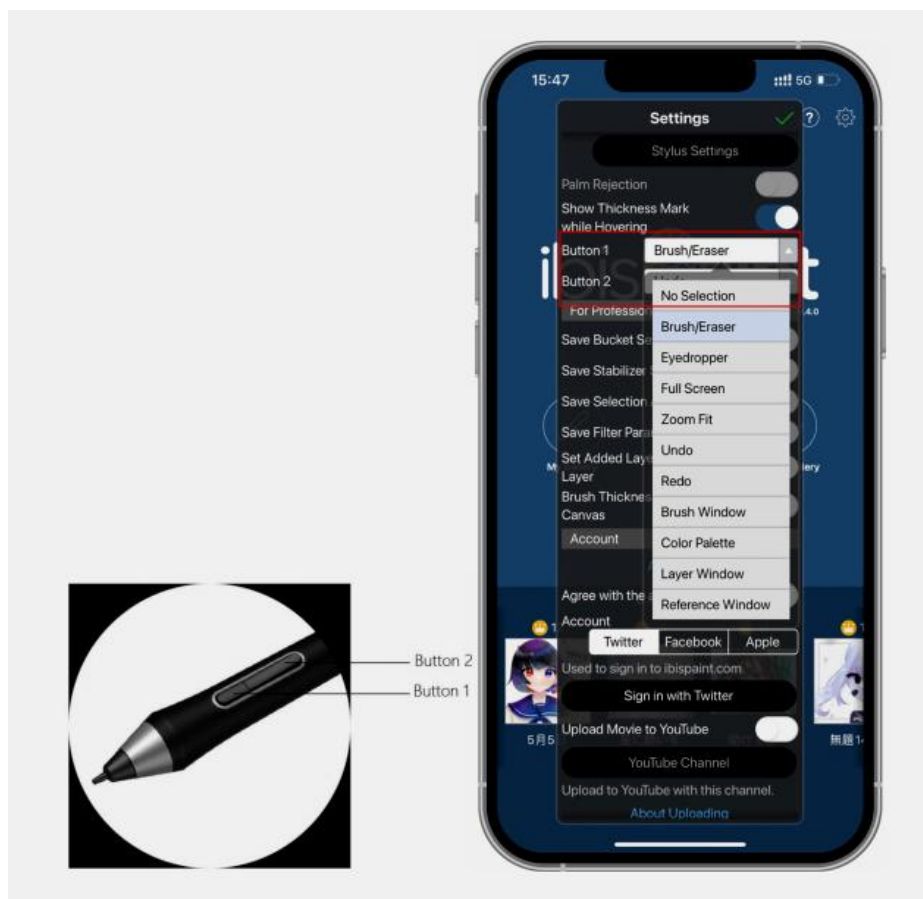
Button 2
Button 1

15:47
5G

Settings
?
Stylus Settings
Palm Rejection
Show Thickness Mark while Hovering
Button 1 Brush/Eraser
Button 2 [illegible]
For Professio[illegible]
4.0
Save Bucket Se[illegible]
Save Stabilizer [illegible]
Save Selection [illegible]
Save Filter Para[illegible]
Set Added Laye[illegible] Layer
Brush Thicknes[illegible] Canvas
Account
Agree with the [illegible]
Account

No Selection
Brush/Eraser
Eyedropper
Full Screen
Zoom Fit
Undo
Redo
Brush Window
Color Palette
Layer Window
Reference Window

Twitter Facebook Apple
Used to sign in to ibispaint.com.
Sign in with Twitter
Upload Movie to YouTube
YouTube Channel
Upload to YouTube with this channel.
About Uploading

5月5
無題1